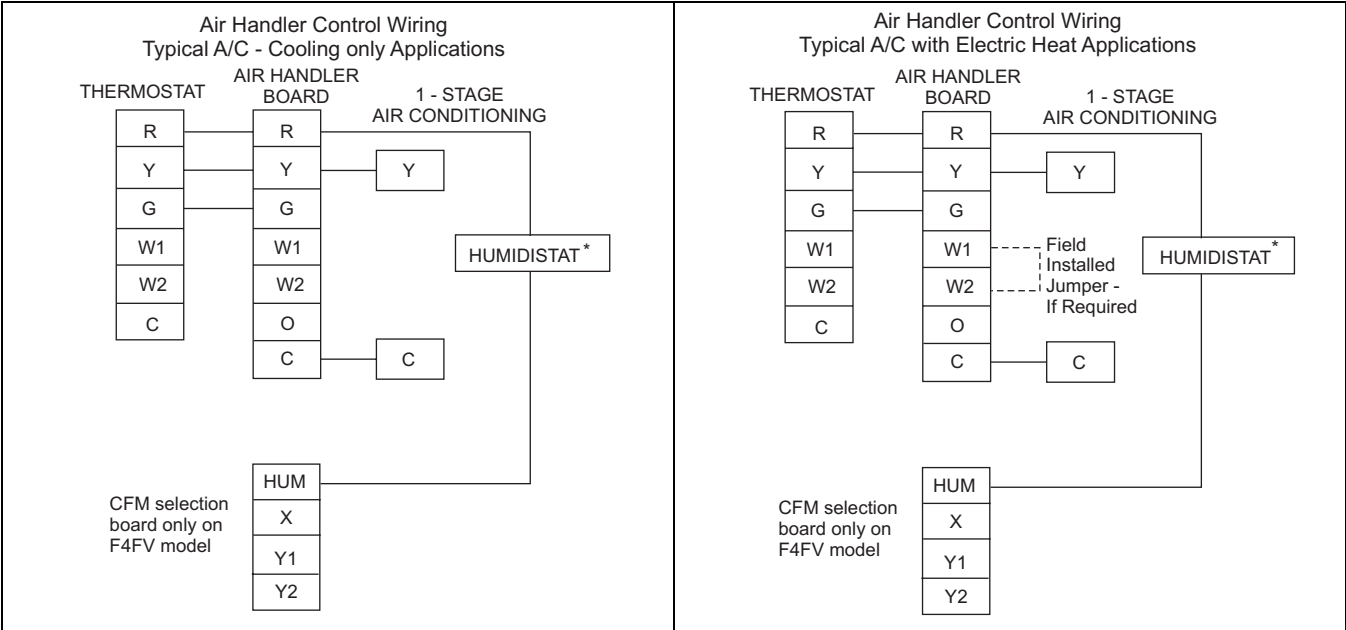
Air Handler Control Wiring
Typical A/C - Cooling only Applications

THERMOSTAT
R
Y
G
W1
W2
C

AIR HANDLER BOARD
R
Y
G
W1
W2
O
C

1 - STAGE AIR CONDITIONING
Y
C

HUMIDISTAT*

HUM
X
Y1
Y2

CFM selection board only on F4FV model

Air Handler Control Wiring
Typical A/C with Electric Heat Applications

THERMOSTAT
R
Y
G
W1
W2
C

AIR HANDLER BOARD
R
Y
G
W1
W2
O
C

Field Installed Jumper - If Required

1 - STAGE AIR CONDITIONING
Y
C

HUMIDISTAT*

HUM
X
Y1
Y2

CFM selection board only on F4FV model